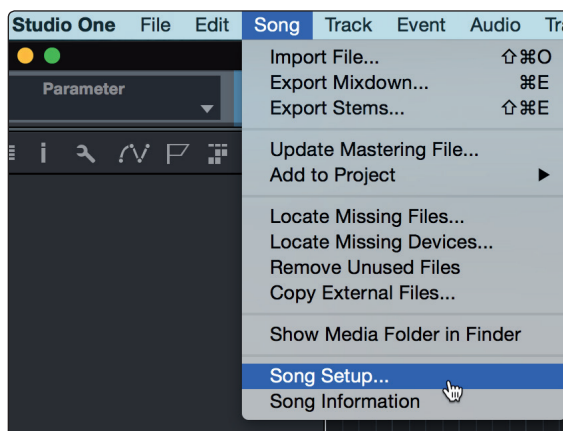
Studio One File Edit Song Track Event Audio Tra

Parameter

Import File... ⇧⌘O
Export Mixdown... ⌘E
Export Stems... ⇧⌘E

Update Mastering File...
Add to Project ▶

Locate Missing Files...
Locate Missing Devices...
Remove Unused Files
Copy External Files...

Show Media Folder in Finder

Song Setup...
Song Information